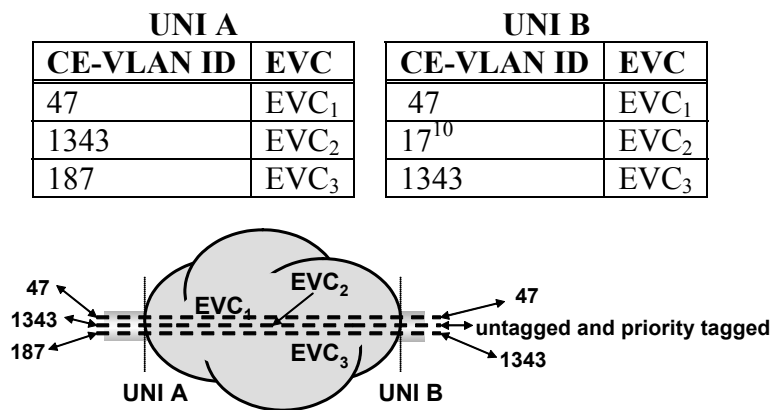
UNI A

| CE-VLAN ID | EVC |
|---|---|
| 47 | $EVC_1$ |
| 1343 | $EVC_2$ |
| 187 | $EVC_3$ |

UNI B

| CE-VLAN ID | EVC |
|---|---|
| 47 | $EVC_1$ |
| $17^{10}$ | $EVC_2$ |
| 1343 | $EVC_3$ |

47
1343
187
$EVC_1$
$EVC_2$
$EVC_3$
47
untagged and priority tagged
1343
UNI A
UNI B